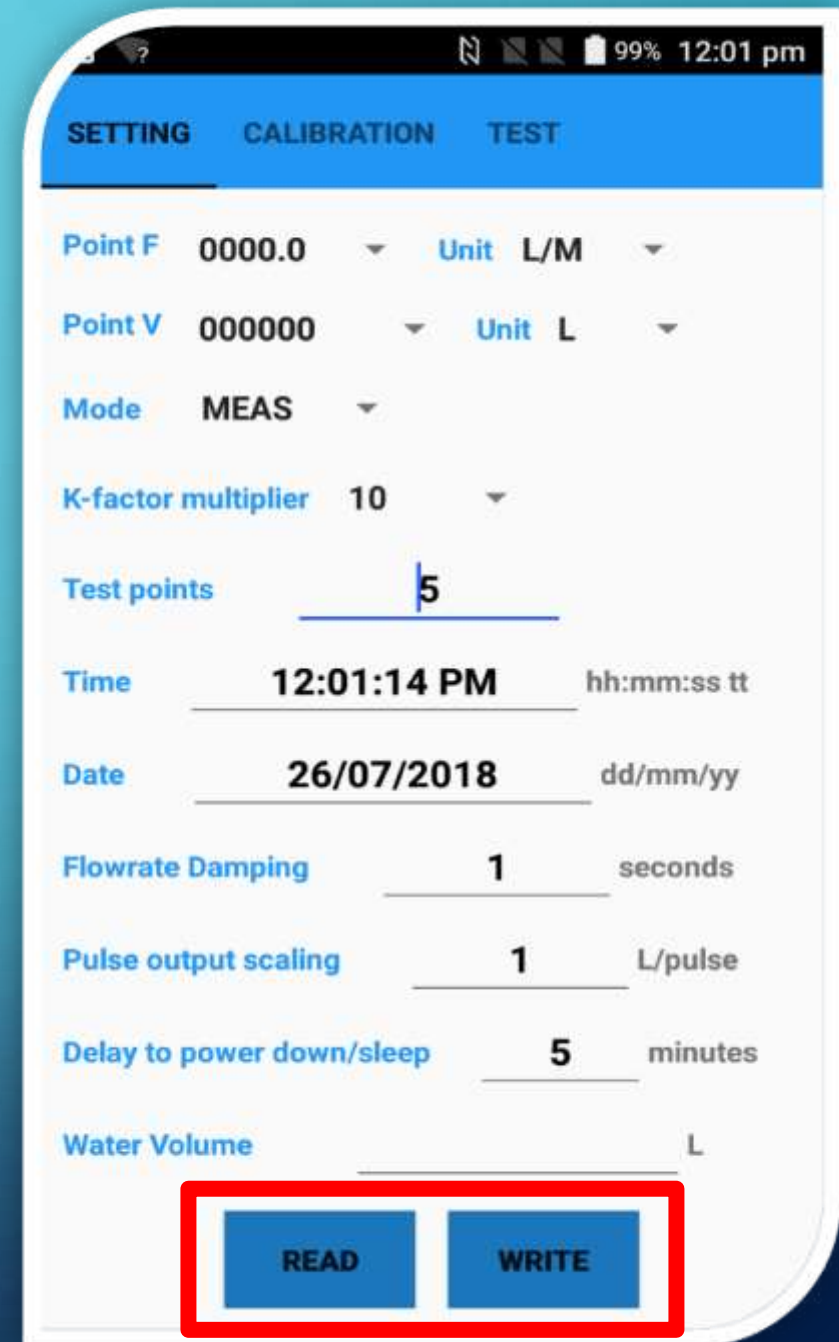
99% 12:01 pm

SETTING CALIBRATION TEST

Point F 0000.0 Unit L/M

Point V 000000 Unit L

Mode MEAS

K-factor multiplier 10

Test points 5

Time 12:01:14 PM hh:mm:ss tt

Date 26/07/2018 dd/mm/yy

Flowrate Damping 1 seconds

Pulse output scaling 1 L/pulse

Delay to power down/sleep 5 minutes

Water Volume L

READ WRITE